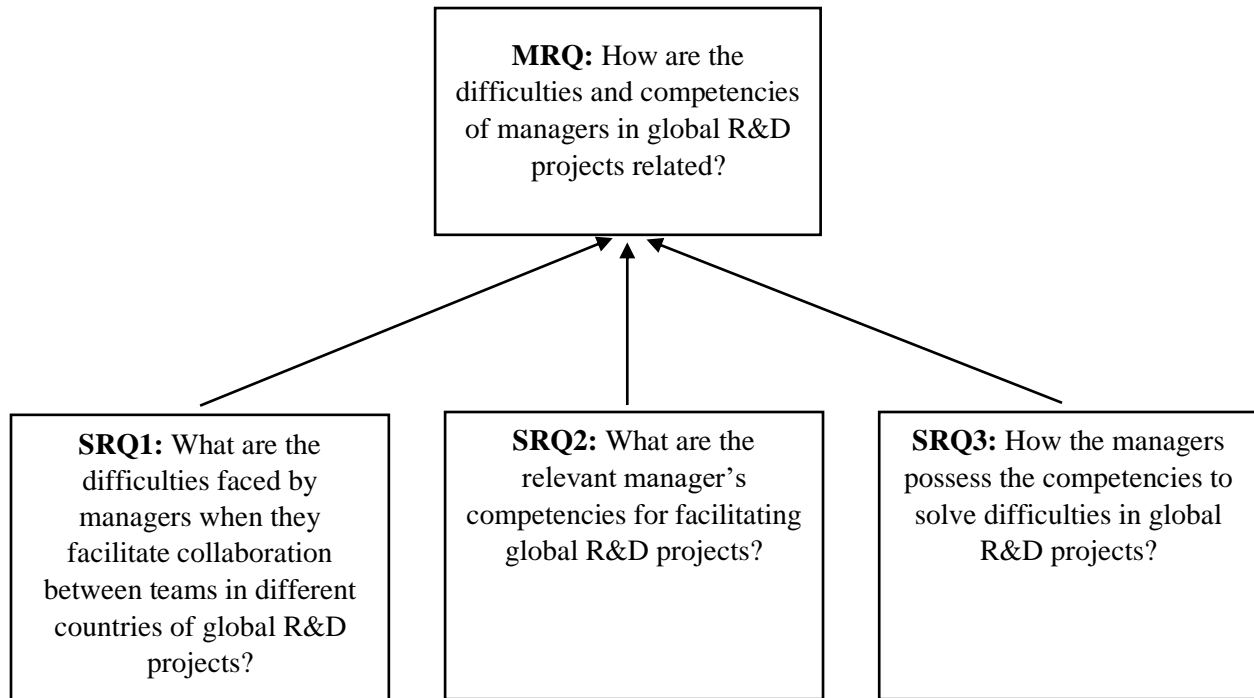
**MRQ:** How are the difficulties and competencies of managers in global R&D projects related?

**SRQ1:** What are the difficulties faced by managers when they facilitate collaboration between teams in different countries of global R&D projects?

**SRQ2:** What are the relevant manager’s competencies for facilitating global R&D projects?

**SRQ3:** How the managers possess the competencies to solve difficulties in global R&D projects?